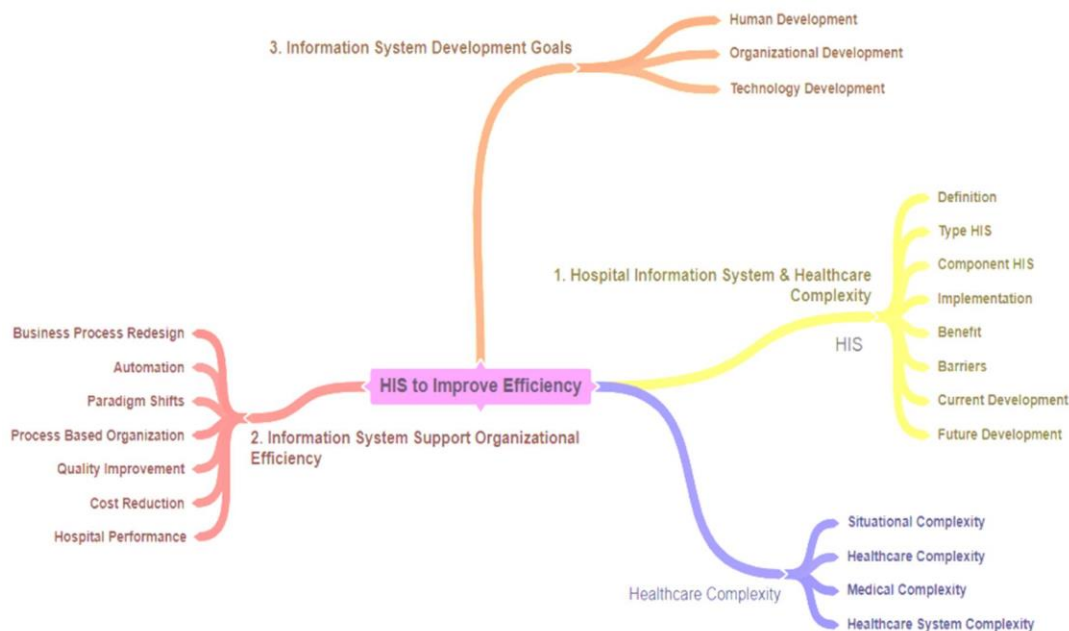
HIS to Improve Efficiency

3. Information System Development Goals

Human Development

Organizational Development

Technology Development

1. Hospital Information System & Healthcare Complexity

HIS

Definition

Type HIS

Component HIS

Implementation

Benefit

Barriers

Current Development

Future Development

Healthcare Complexity

Situational Complexity

Healthcare Complexity

Medical Complexity

Healthcare System Complexity

2. Information System Support Organizational Efficiency

Business Process Redesign

Automation

Paradigm Shifts

Process Based Organization

Quality Improvement

Cost Reduction

Hospital Performance